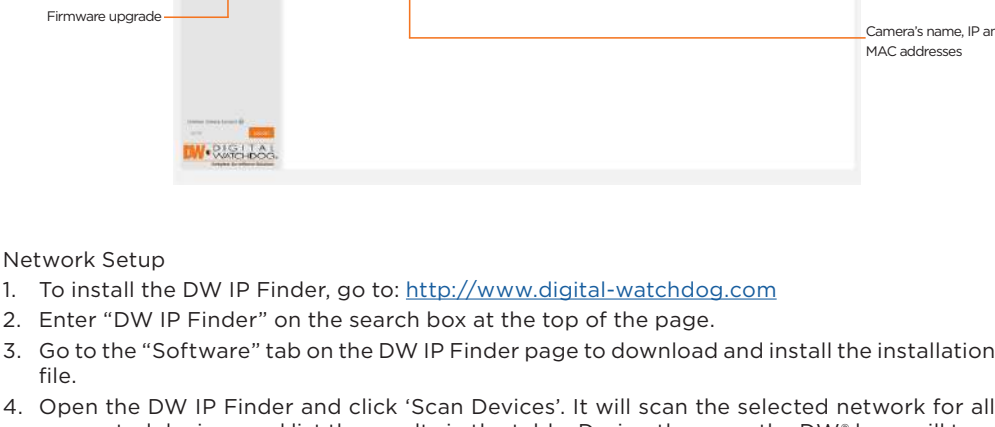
Firmware upgrade

Camera's name, IP ar
MAC addresses

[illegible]

DW DIGITAL WATCHDOG

Network Setup

1. To install the DW IP Finder, go to: http://www.digital-watchdog.com
2. Enter "DW IP Finder" on the search box at the top of the page.
3. Go to the "Software" tab on the DW IP Finder page to download and install the installation file.
4. Open the DW IP Finder and click 'Scan Devices'. It will scan the selected network for all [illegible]